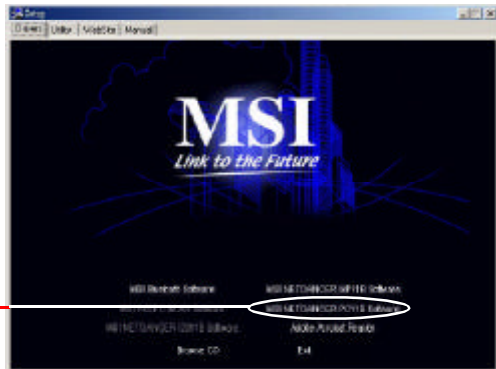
Setup

Drivers | Utility | WebSite | Manual

MSI
Link to the Future

MSI Bluetooth Software
MSI NETGRANGER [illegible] Software
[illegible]
MSI NETGRANGER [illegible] Software
MSI NETGRANGER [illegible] Software
Adobe Acrobat Reader
Browse CD
Exit